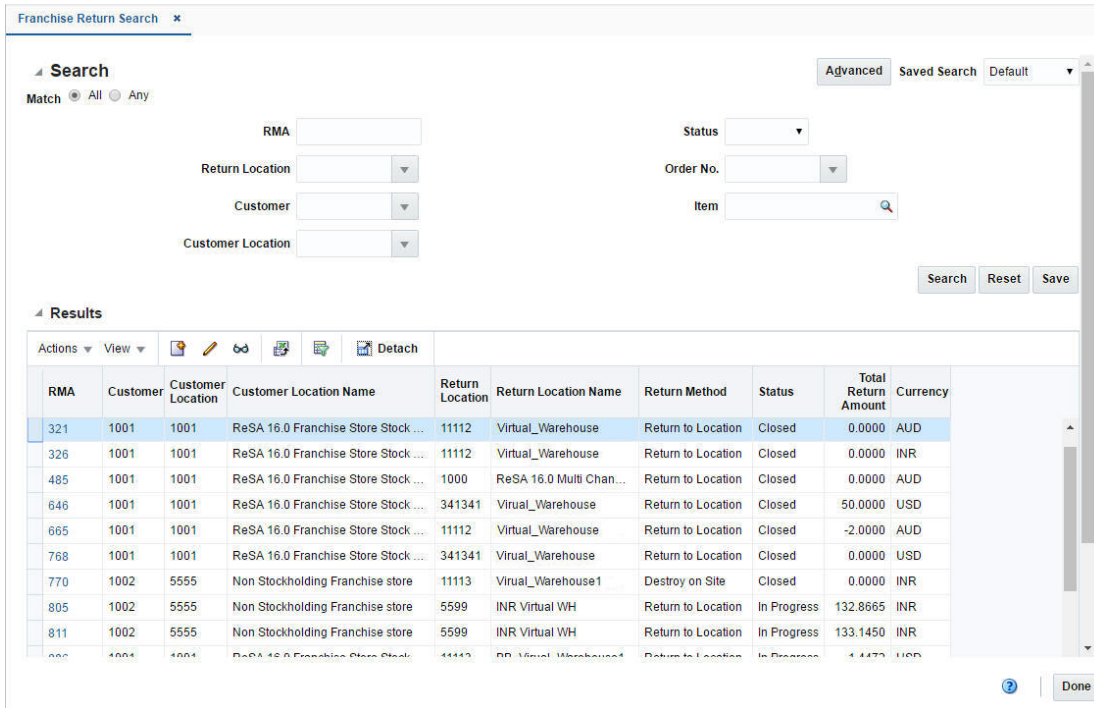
Franchise Return Search ×

Search

Match All Any

Advanced Saved Search Default

RMA

Return Location

Customer

Customer Location

Status

Order No.

Item

Search Reset Save

Results

Actions View Detach

| RMA | Customer | Customer Location | Customer Location Name | Return Location | Return Location Name | Return Method | Status | Total Return Amount | Currency |
|---|---|---|---|---|---|---|---|---|---|
| 321 | 1001 | 1001 | ReSA 16.0 Franchise Store Stock ... | 11112 | Virtual_Warehouse | Return to Location | Closed | 0.0000 | AUD |
| 326 | 1001 | 1001 | ReSA 16.0 Franchise Store Stock ... | 11112 | Virtual_Warehouse | Return to Location | Closed | 0.0000 | INR |
| 485 | 1001 | 1001 | ReSA 16.0 Franchise Store Stock ... | 1000 | ReSA 16.0 Multi Chan... | Return to Location | Closed | 0.0000 | AUD |
| 646 | 1001 | 1001 | ReSA 16.0 Franchise Store Stock ... | 341341 | Virual_Warehouse | Return to Location | Closed | 50.0000 | USD |
| 665 | 1001 | 1001 | ReSA 16.0 Franchise Store Stock ... | 11112 | Virtual_Warehouse | Return to Location | Closed | -2.0000 | AUD |
| 768 | 1001 | 1001 | ReSA 16.0 Franchise Store Stock ... | 341341 | Virual_Warehouse | Return to Location | Closed | 0.0000 | USD |
| 770 | 1002 | 5555 | Non Stockholding Franchise store | 11113 | Virual_Warehouse1 | Destroy on Site | Closed | 0.0000 | INR |
| 805 | 1002 | 5555 | Non Stockholding Franchise store | 5599 | INR Virtual WH | Return to Location | In Progress | 132.8665 | INR |
| 811 | 1002 | 5555 | Non Stockholding Franchise store | 5599 | INR Virtual WH | Return to Location | In Progress | 133.1450 | INR |
| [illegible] | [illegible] | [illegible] | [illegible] | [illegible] | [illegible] | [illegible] | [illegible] | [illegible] | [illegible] |

Done